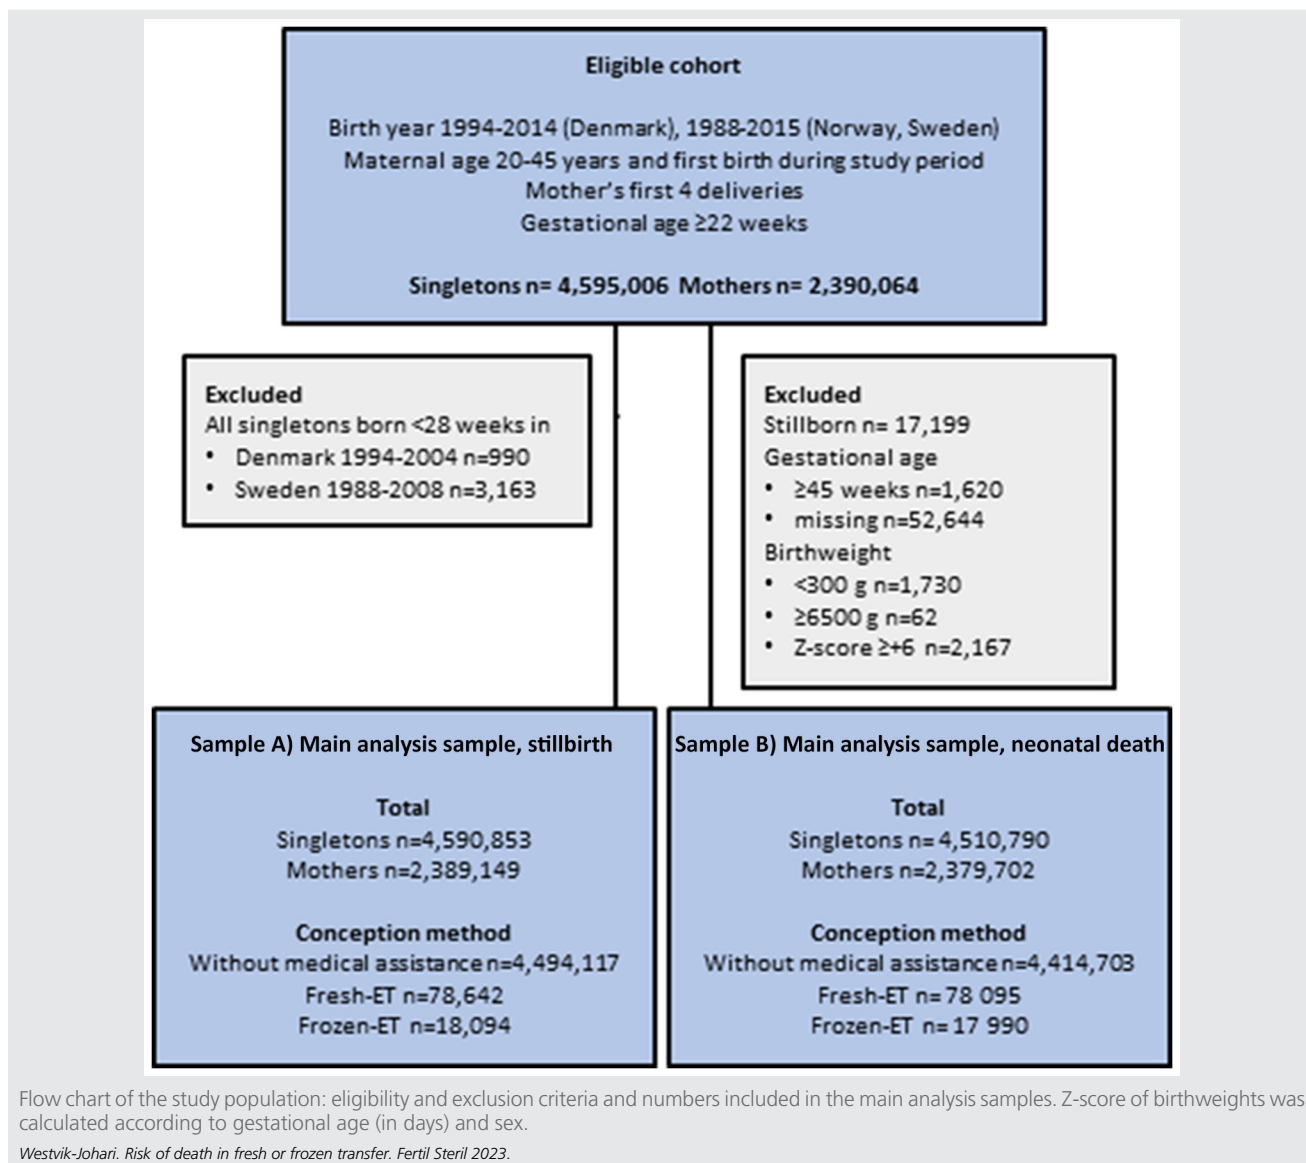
Eligible cohort

Birth year 1994-2014 (Denmark), 1988-2015 (Norway, Sweden)
Maternal age 20-45 years and first birth during study period
Mother's first 4 deliveries
Gestational age ≥22 weeks

Singletons n= 4,595,006 Mothers n= 2,390,064

Excluded
All singletons born <28 weeks in
• Denmark 1994-2004 n=990
• Sweden 1988-2008 n=3,163

Excluded
Stillborn n= 17,199
Gestational age
• ≥45 weeks n=1,620
• missing n=52,644
Birthweight
• <300 g n=1,730
• ≥6500 g n=62
• Z-score ≥+6 n=2,167

Sample A) Main analysis sample, stillbirth

Total
Singletons n=4,590,853
Mothers n=2,389,149

Conception method
Without medical assistance n=4,494,117
Fresh-ET n=78,642
Frozen-ET n=18,094

Sample B) Main analysis sample, neonatal death

Total
Singletons n= 4,510,790
Mothers n=2,379,702

Conception method
Without medical assistance n=4,414,703
Fresh-ET n= 78 095
Frozen-ET n= 17 990

Flow chart of the study population: eligibility and exclusion criteria and numbers included in the main analysis samples. Z-score of birthweights was calculated according to gestational age (in days) and sex.

Westvik-Johari. Risk of death in fresh or frozen transfer. Fertil Steril 2023.